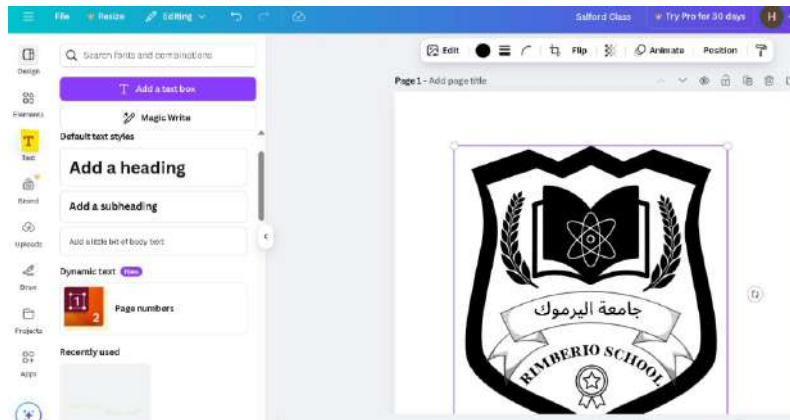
File Resize Editing

Salford Class Try Pro for 30 days H

Design
Elements
Text
Brand
Uploads
Draw
Projects
Apps

Search fonts and combinations

T Add a text box

Magic Write

Default text styles

Add a heading

Add a subheading

Add a little bit of body text

Dynamic text New

Page numbers

Recently used

Edit Flip Animate Position

Page 1 - Add page title

جامعة اليرموك

RIMBERIO SCHOOL